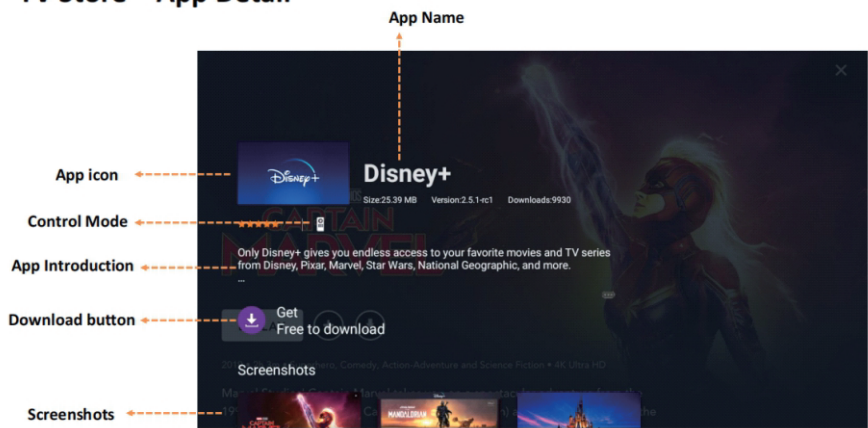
TV Store – App Detail

App Name

App icon

Control Mode

App Introduction

Download button

Screenshots

Disney+

Disney+

Size:25.39 MB Version:2.5.1-rc1 Downloads:9930

Only Disney+ gives you endless access to your favorite movies and TV series from Disney, Pixar, Marvel, Star Wars, National Geographic, and more.
...

Get
Free to download

Screenshots